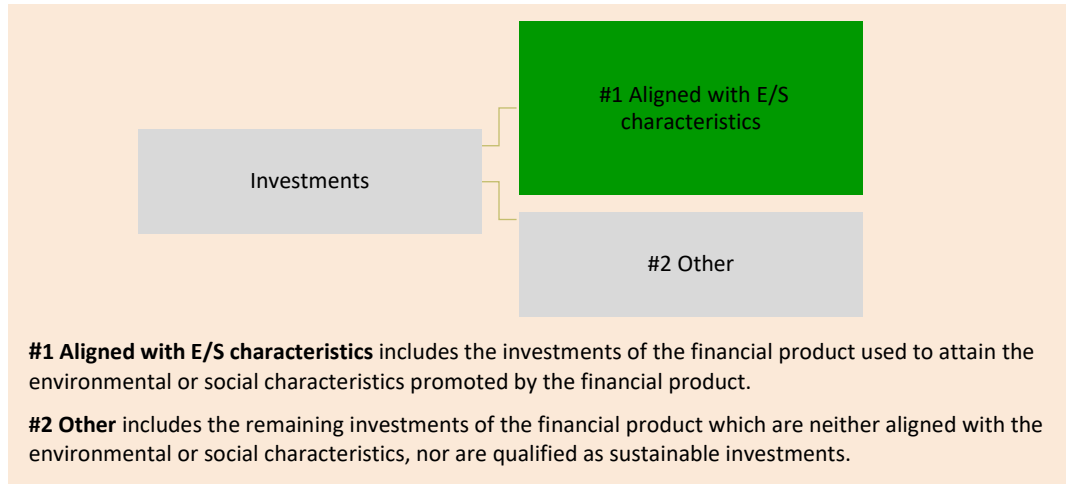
Investments

#1 Aligned with E/S characteristics

#2 Other

**#1 Aligned with E/S characteristics** includes the investments of the financial product used to attain the environmental or social characteristics promoted by the financial product.

**#2 Other** includes the remaining investments of the financial product which are neither aligned with the environmental or social characteristics, nor are qualified as sustainable investments.